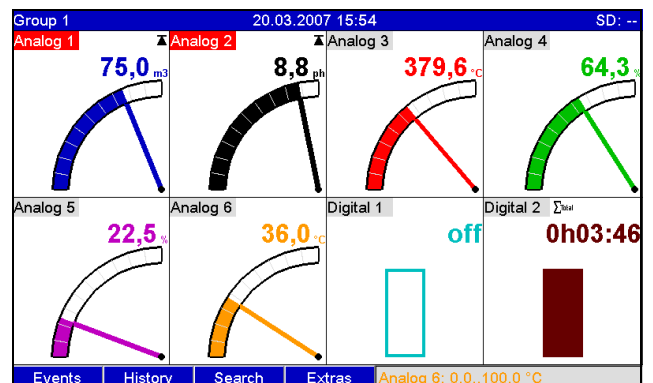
Group 1 20.03.2007 15:54 SD: --

Analog 1
75,0 m3

Analog 2
8,8 ph

Analog 3
379,6 °C

Analog 4
64,3 %

Analog 5
22,5 %

Analog 6
36,0 °C

Digital 1
off

Digital 2 $\sum$Total
0h03:46

Events History Search Extras Analog 6: 0,0..100,0 °C